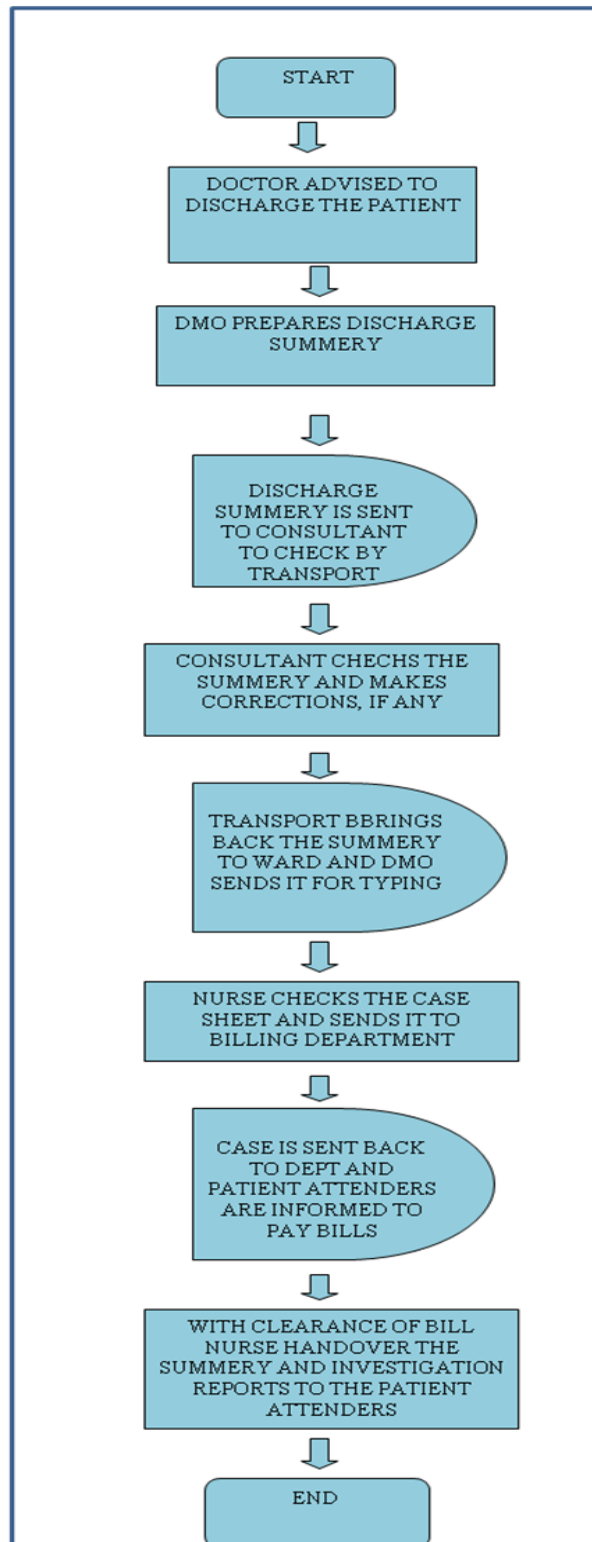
START

DOCTOR ADVISED TO DISCHARGE THE PATIENT

DMO PREPARES DISCHARGE SUMMERY

DISCHARGE SUMMERY IS SENT TO CONSULTANT TO CHECK BY TRANSPORT

CONSULTANT CHECHS THE SUMMERY AND MAKES CORRECTIONS, IF ANY

TRANSPORT BBRINGS BACK THE SUMMERY TO WARD AND DMO SENDS IT FOR TYPING

NURSE CHECKS THE CASE SHEET AND SENDS IT TO BILLING DEPARTMENT

CASE IS SENT BACK TO DEPT AND PATIENT ATTENDERS ARE INFORMED TO PAY BILLS

WITH CLEARANCE OF BILL NURSE HANDOVER THE SUMMERY AND INVESTIGATION REPORTS TO THE PATIENT ATTENDERS

END